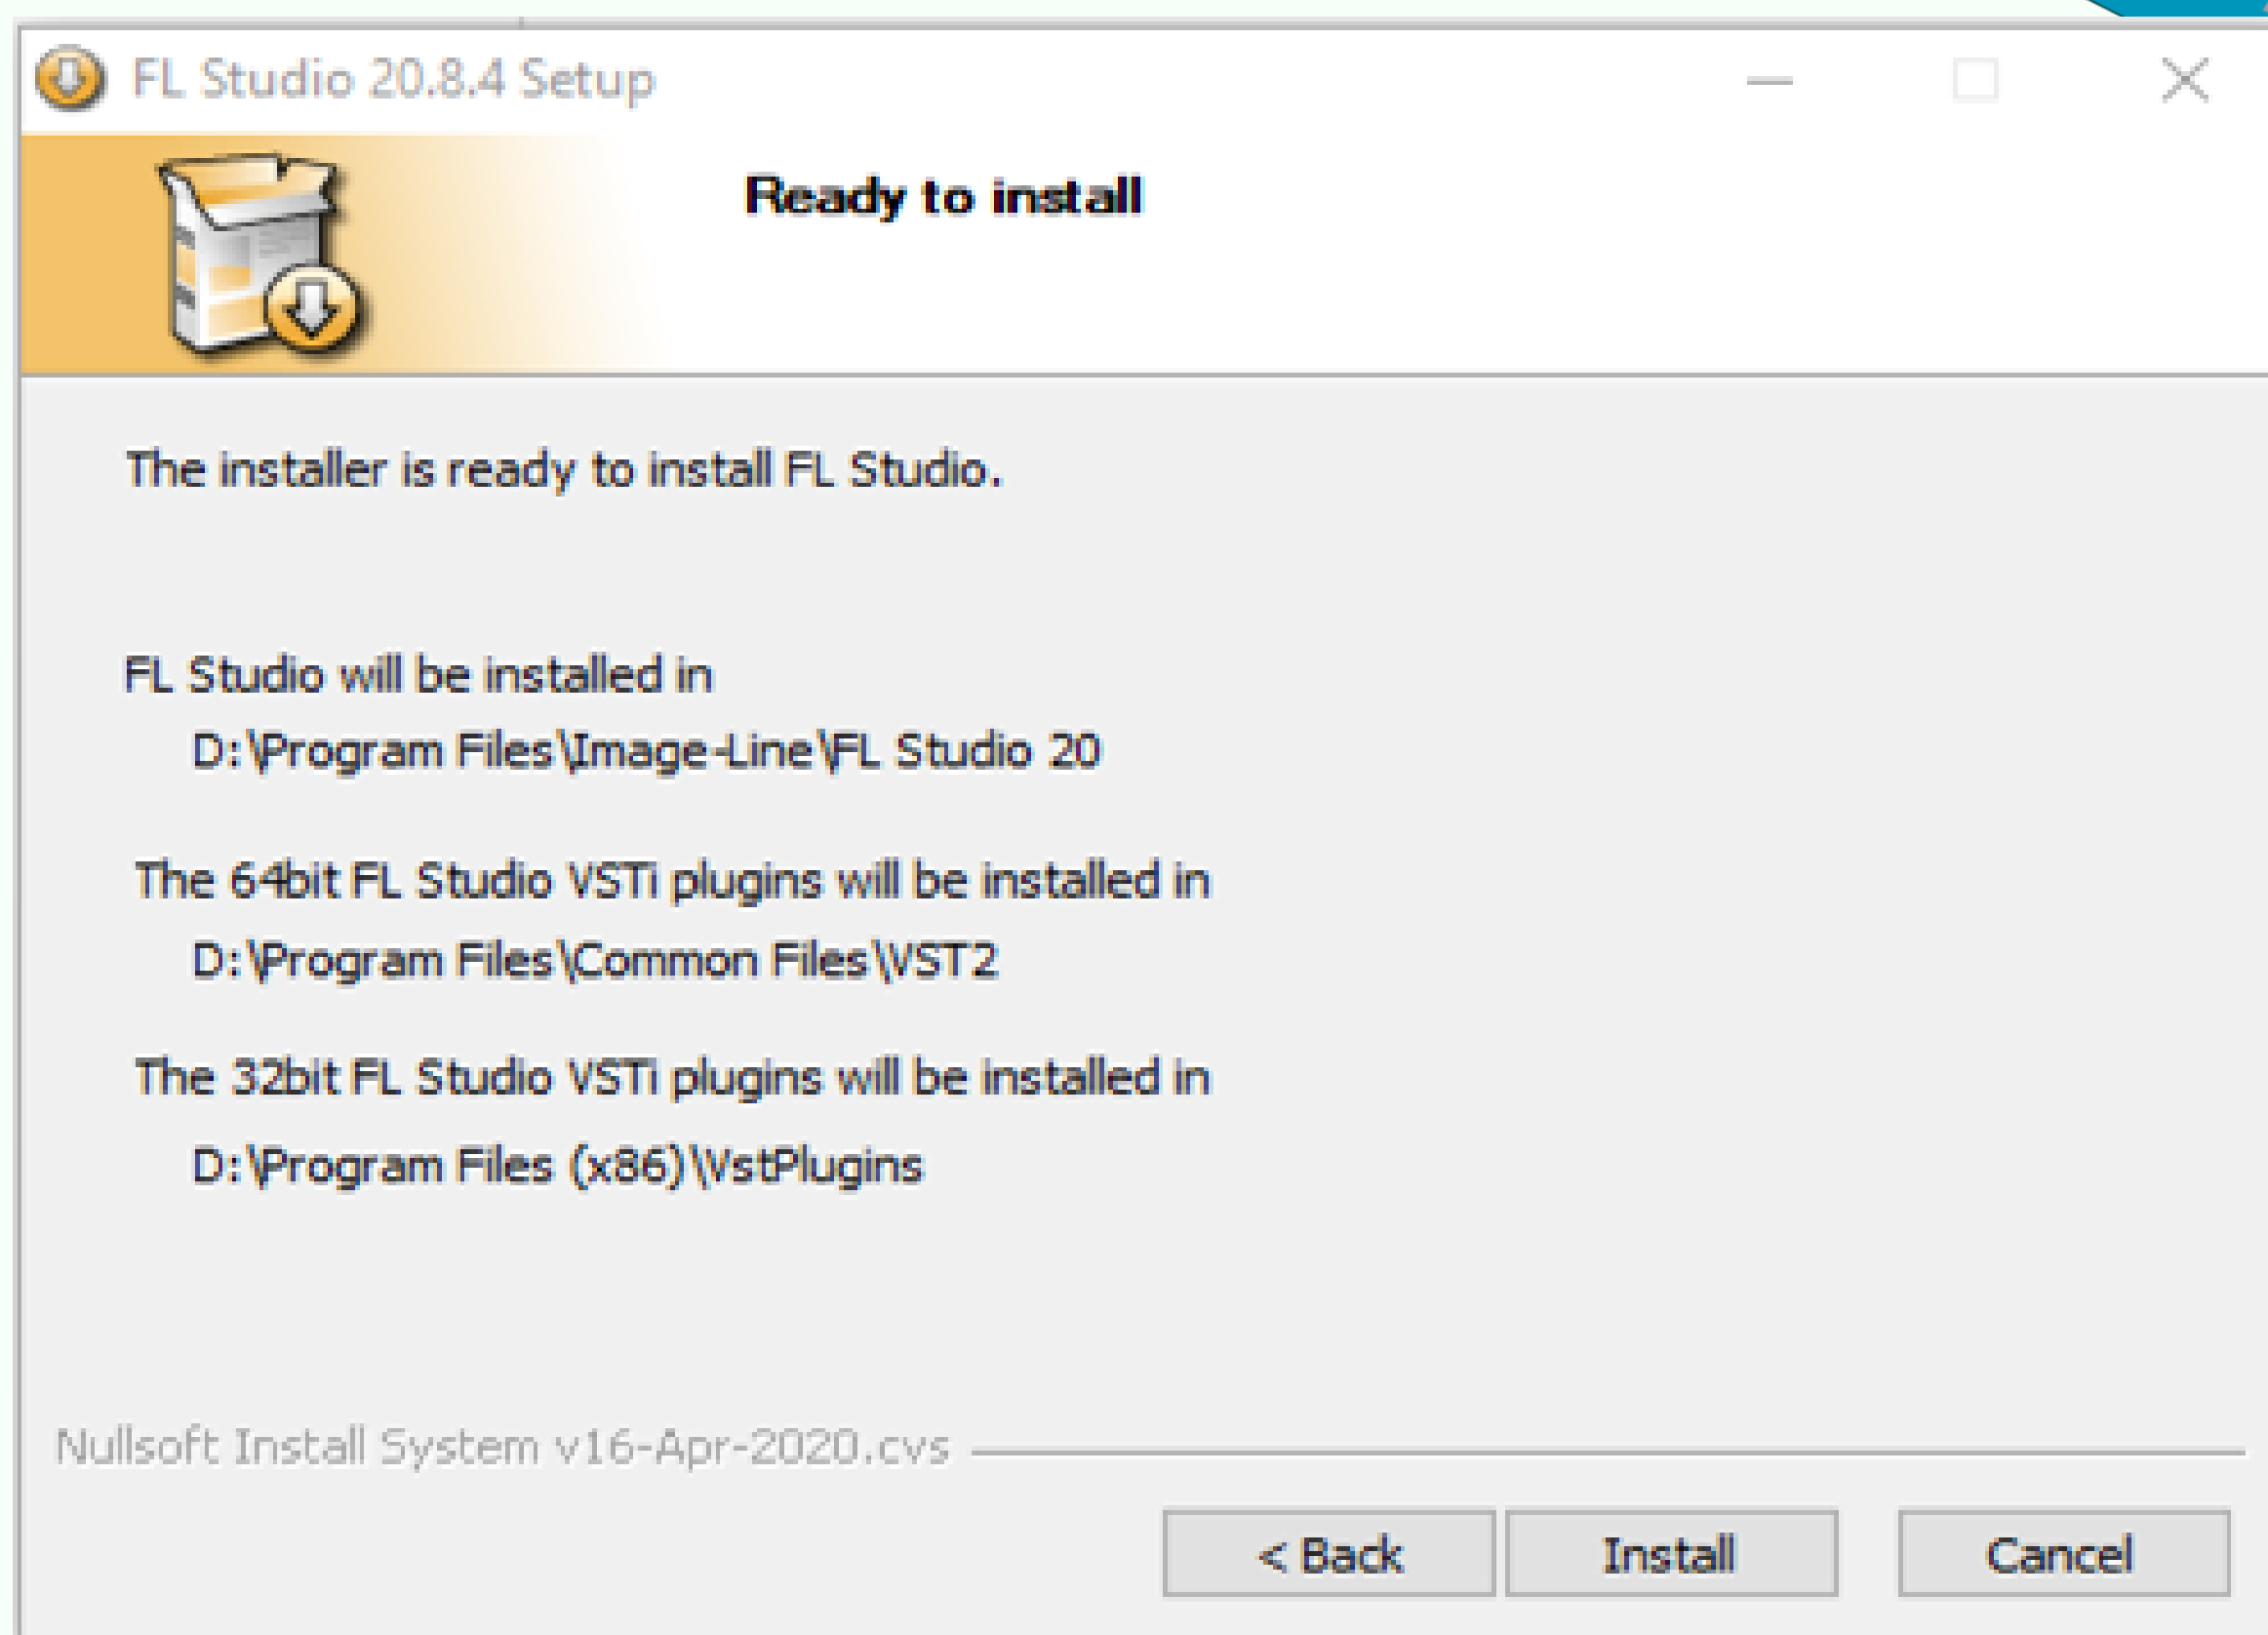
FL Studio 20.8.4 Setup

Ready to install

The installer is ready to install FL Studio.

FL Studio will be installed in
D:\Program Files\Image-Line\FL Studio 20

The 64bit FL Studio VSTi plugins will be installed in
D:\Program Files\Common Files\VST2

The 32bit FL Studio VSTi plugins will be installed in
D:\Program Files (x86)\VstPlugins

Nullsoft Install System v16-Apr-2020.cvs

< Back
Install
Cancel